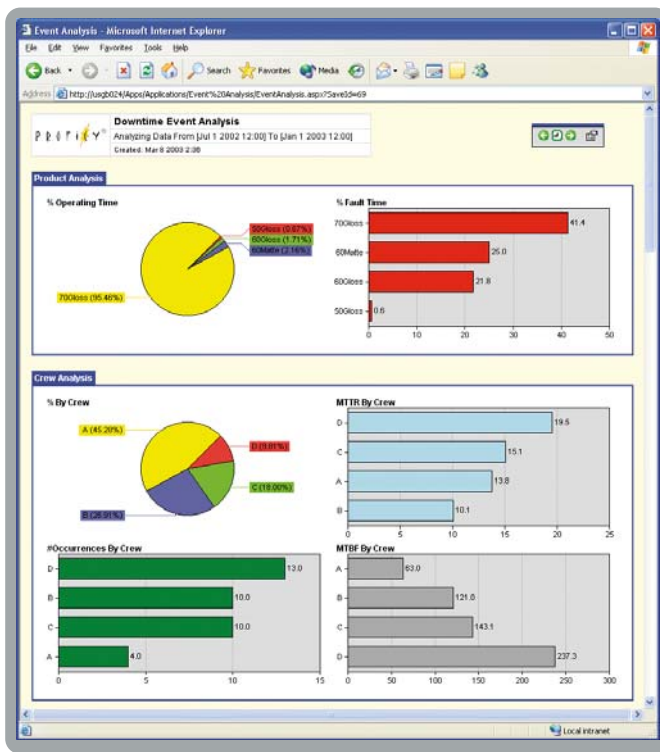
Event Analysis - Microsoft Internet Explorer

File Edit View Favorites Tools Help

Back Search Favorites Media

Address http://usgb024/Apps/Applications/Event%20Analysis/EventAnalysis.aspx?SaveId=69

PROFICY

Downtime Event Analysis

Analyzing Data From [Jul 1 2002 12:00] To [Jan 1 2003 12:00]

Created: Mar 8 2003 2:38

Product Analysis

% Operating Time

50Gloss (0.67%)
60Gloss (1.71%)
60Matte (2.16%)
70Gloss (95.46%)

% Fault Time

70Gloss 41.4
60Matte 25.0
60Gloss 21.8
50Gloss 0.6

0 10 20 30 40 50

Crew Analysis

% By Crew

A (45.20%)
D (9.81%)
C (18.00%)
B (26.91%)

MTTR By Crew

D 19.5
C 15.1
A 13.8
B 10.1

0 5 10 15 20 25

#Occurrences By Crew

D 13.0
B 10.0
C 10.0
A 4.0

0 5 10 15

MTBF By Crew

A 63.0
B 121.0
C 143.1
D 237.3

0 50 100 150 200 250 300

Local intranet